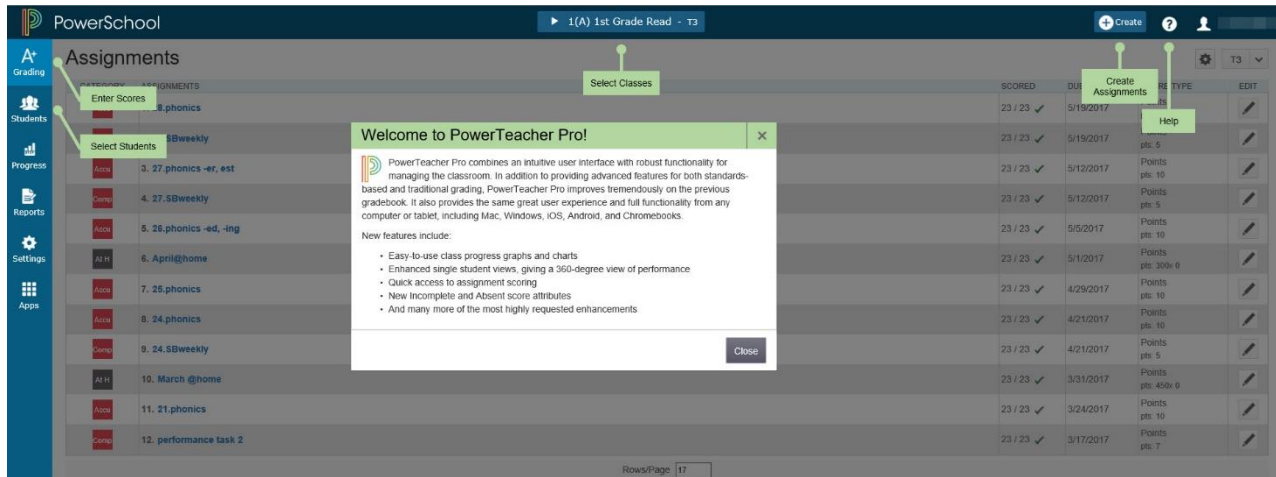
PowerSchool

1(A) 1st Grade Read - T3

Create

Grading

Students

Progress

Reports

Settings

Apps

Assignments

T3

Enter Scores

Select Students

Select Classes

Create Assignments

Help

CATEGORY ASSIGNMENTS SCORED DUE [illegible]RE TYPE EDIT

| CATEGORY | ASSIGNMENTS | SCORED | DUE | SCORE TYPE |
|---|---|---|---|---|
| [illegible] | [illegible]8.phonics | 23 / 23 | 5/19/2017 | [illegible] |
| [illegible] | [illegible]SBweekly | 23 / 23 | 5/19/2017 | Points pts: 5 |
| Accu | 3. 27.phonics -er, est | 23 / 23 | 5/12/2017 | Points pts: 10 |
| Comp | 4. 27.SBweekly | 23 / 23 | 5/12/2017 | Points pts: 5 |
| Accu | 5. 26.phonics -ed, -ing | 23 / 23 | 5/5/2017 | Points pts: 10 |
| At H | 6. April@home | 23 / 23 | 5/1/2017 | Points pts: 300x 0 |
| Accu | 7. 25.phonics | 23 / 23 | 4/29/2017 | Points pts: 10 |
| Accu | 8. 24.phonics | 23 / 23 | 4/21/2017 | Points pts: 10 |
| Comp | 9. 24.SBweekly | 23 / 23 | 4/21/2017 | Points pts: 5 |
| At H | 10. March @home | 23 / 23 | 3/31/2017 | Points pts: 450x 0 |
| Accu | 11. 21.phonics | 23 / 23 | 3/24/2017 | Points pts: 10 |
| Comp | 12. performance task 2 | 23 / 23 | 3/17/2017 | Points pts: 7 |

Rows/Page 17

Welcome to PowerTeacher Pro!

PowerTeacher Pro combines an intuitive user interface with robust functionality for managing the classroom. In addition to providing advanced features for both standards-based and traditional grading, PowerTeacher Pro improves tremendously on the previous gradebook. It also provides the same great user experience and full functionality from any computer or tablet, including Mac, Windows, iOS, Android, and Chromebooks.

New features include:

• Easy-to-use class progress graphs and charts
• Enhanced single student views, giving a 360-degree view of performance
• Quick access to assignment scoring
• New Incomplete and Absent score attributes
• And many more of the most highly requested enhancements

Close